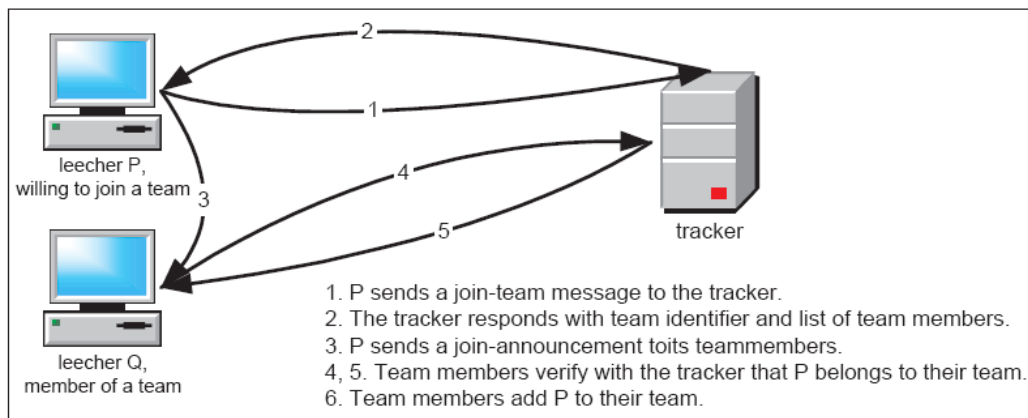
2

1

leecher P, willing to join a team

3

4

5

tracker

leecher Q, member of a team

1. P sends a join-team message to the tracker.
2. The tracker responds with team identifier and list of team members.
3. P sends a join-announcement toits teammembers.
4, 5. Team members verify with the tracker that P belongs to their team.
6. Team members add P to their team.